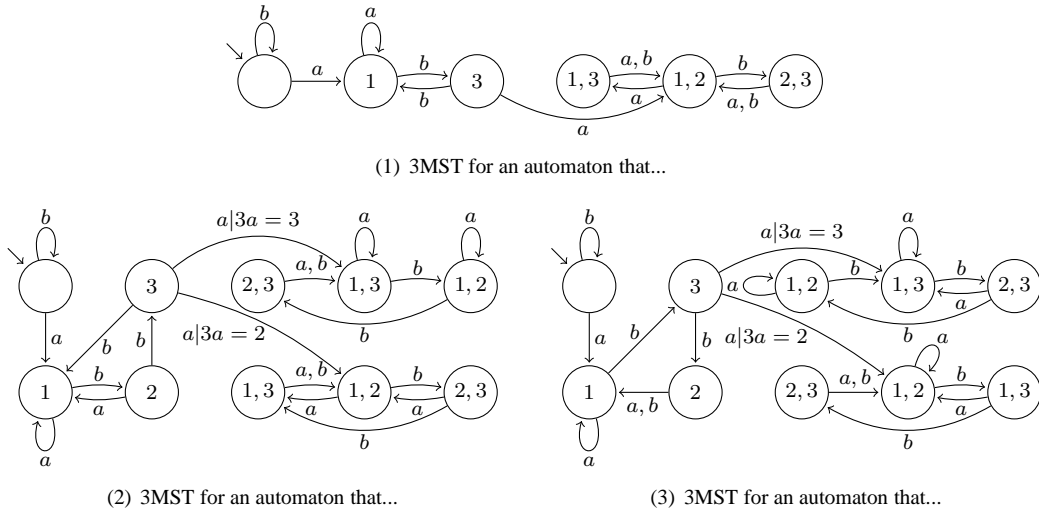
$b$
$a$
$a$
$1$
$b$
$b$
$3$
$1,3$
$a,b$
$a$
$1,2$
$b$
$a,b$
$2,3$
$a$

(1) 3MST for an automaton that...

$b$
$a|3a=3$
$a$
$a$
$3$
$2,3$
$a,b$
$1,3$
$b$
$1,2$
$a$
$b$
$b$
$a|3a=2$
$b$
$1$
$b$
$a$
$2$
$1,3$
$a,b$
$a$
$1,2$
$b$
$a$
$2,3$
$a$
$b$

(2) 3MST for an automaton that...

$b$
$a|3a=3$
$a$
$3$
$a$
$1,2$
$b$
$1,3$
$b$
$a$
$2,3$
$a$
$b$
$b$
$b$
$a|3a=2$
$a$
$1$
$a,b$
$2$
$2,3$
$a,b$
$1,2$
$b$
$a$
$1,3$
$a$
$b$

(3) 3MST for an automaton that...